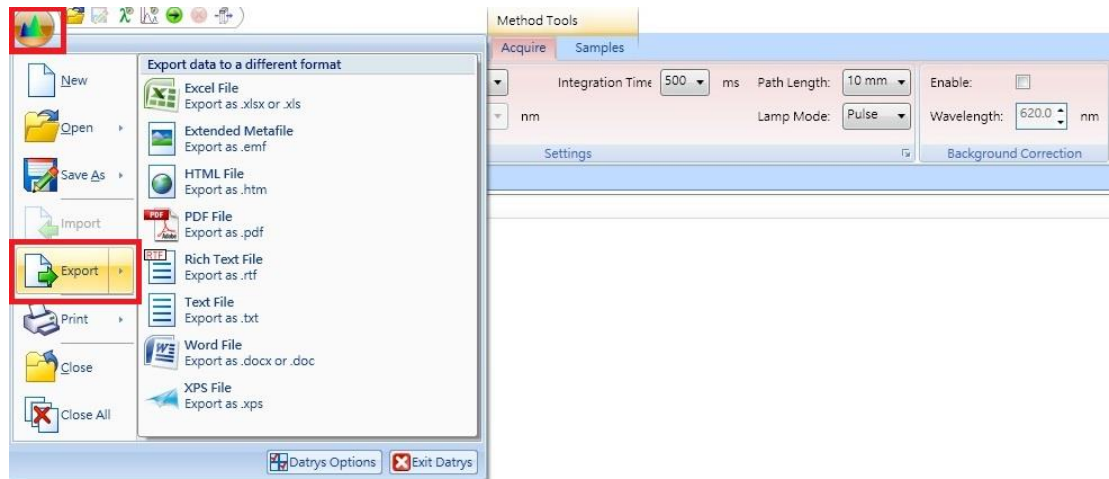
Method Tools

Acquire Samples

Integration Time 500 ms Path Length: 10 mm

nm Lamp Mode: Pulse

Settings

Enable:

Wavelength: 620.0 nm

Background Correction

New

Open

Save As

Import

Export

Print

Close

Close All

Export data to a different format

Excel File
Export as .xlsx or .xls

Extended Metafile
Export as .emf

HTML File
Export as .htm

PDF
PDF File
Export as .pdf

RTF
Rich Text File
Export as .rtf

Text File
Export as .txt

Word File
Export as .docx or .doc

XPS File
Export as .xps

Datrys Options Exit Datrys